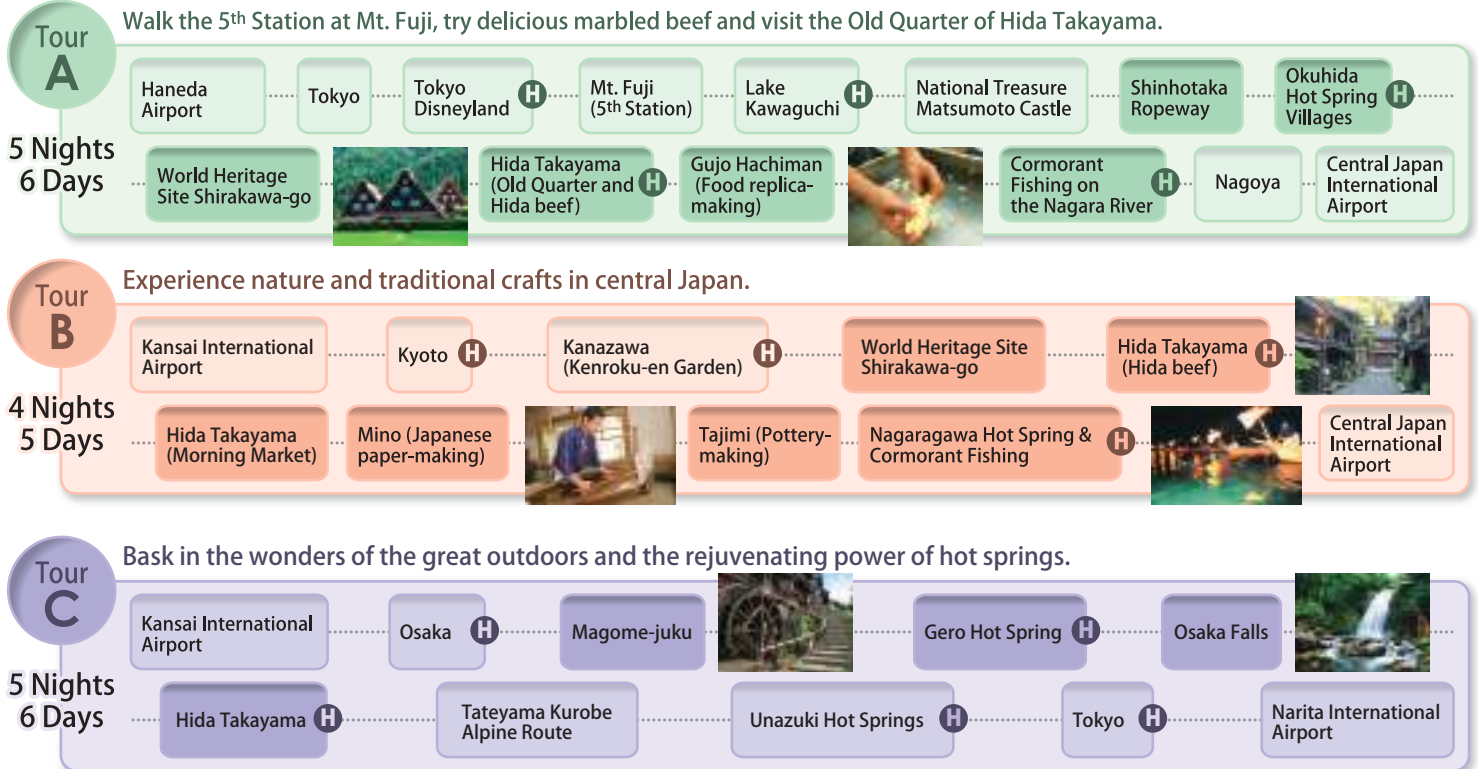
Tour A

Walk the 5th Station at Mt. Fuji, try delicious marbled beef and visit the Old Quarter of Hida Takayama.

5 Nights 6 Days

Haneda Airport

Tokyo

Tokyo Disneyland H

Mt. Fuji (5th Station)

Lake Kawaguchi H

National Treasure Matsumoto Castle

Shinhotaka Ropeway

Okuhida Hot Spring Villages H

World Heritage Site Shirakawa-go

Hida Takayama (Old Quarter and Hida beef) H

Gujo Hachiman (Food replica-making)

Cormorant Fishing on the Nagara River H

Nagoya

Central Japan International Airport

Tour B

Experience nature and traditional crafts in central Japan.

4 Nights 5 Days

Kansai International Airport

Kyoto H

Kanazawa (Kenroku-en Garden) H

World Heritage Site Shirakawa-go

Hida Takayama (Hida beef) H

Hida Takayama (Morning Market)

Mino (Japanese paper-making)

Tajimi (Pottery-making)

Nagaragawa Hot Spring & Cormorant Fishing H

Central Japan International Airport

Tour C

Bask in the wonders of the great outdoors and the rejuvenating power of hot springs.

5 Nights 6 Days

Kansai International Airport

Osaka H

Magome-juku

Gero Hot Spring H

Osaka Falls

Hida Takayama H

Tateyama Kurobe Alpine Route

Unazuki Hot Springs H

Tokyo H

Narita International Airport